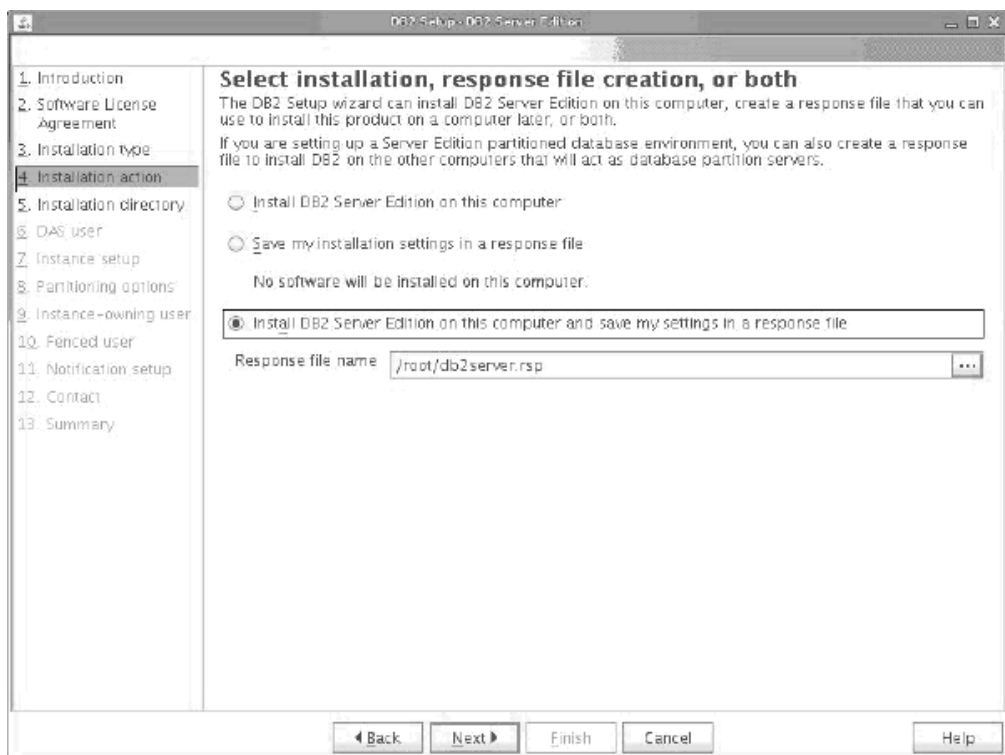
DB2 Setup - DB2 Server Edition

1. Introduction
2. Software License Agreement
3. Installation type
4. Installation action
5. Installation directory
6. DAS user
7. Instance setup
8. Partitioning options
9. Instance-owning user
10. Fenced user
11. Notification setup
12. Contact
13. Summary

Select installation, response file creation, or both

The DB2 Setup wizard can install DB2 Server Edition on this computer, create a response file that you can use to install this product on a computer later, or both.

If you are setting up a Server Edition partitioned database environment, you can also create a response file to install DB2 on the other computers that will act as database partition servers.

Install DB2 Server Edition on this computer

Save my installation settings in a response file

No software will be installed on this computer.

Install DB2 Server Edition on this computer and save my settings in a response file

Response file name /root/db2server.rsp ...

◀ Back Next ▶ Finish Cancel Help